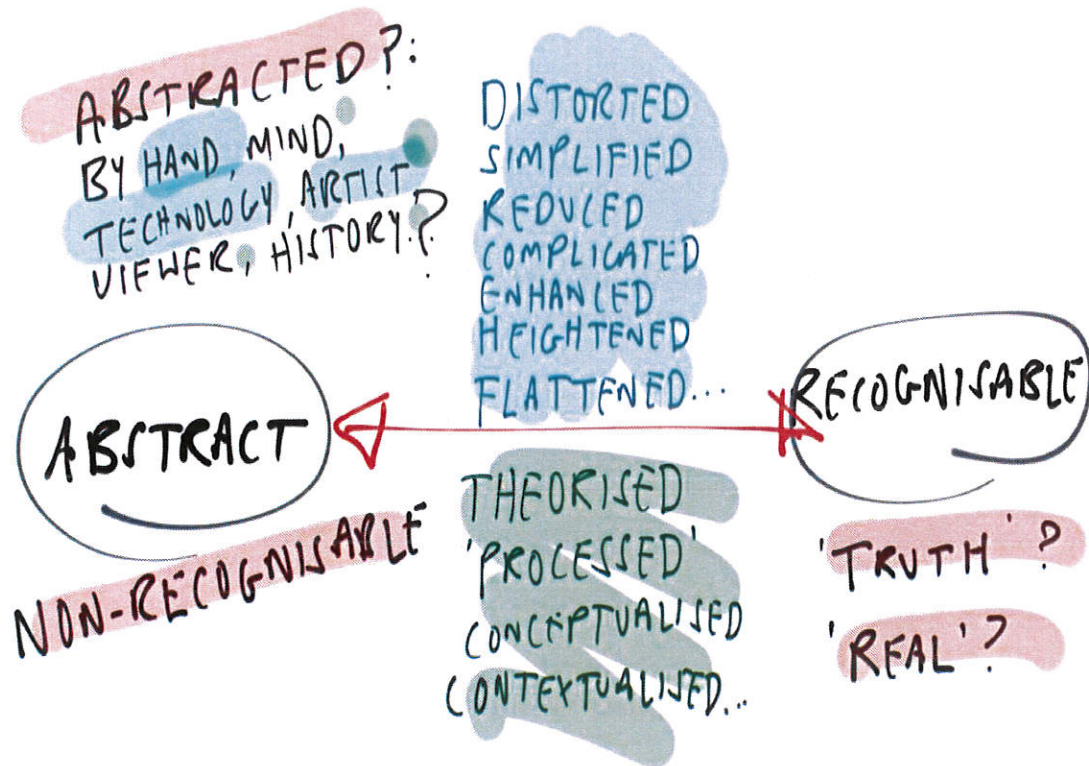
ABSTRACTED?:
BY HAND, MIND, TECHNOLOGY, ARTIST VIEWER, HISTORY?

DISTORTED
SIMPLIFIED
REDUCED
COMPLICATED
ENHANCED
HEIGHTENED
FLATTENED...

ABSTRACT

RECOGNISABLE

NON-RECOGNISABLE

THEORISED
'PROCESSED'
CONCEPTUALISED
CONTEXTUALISED...

'TRUTH'?
'REAL'?